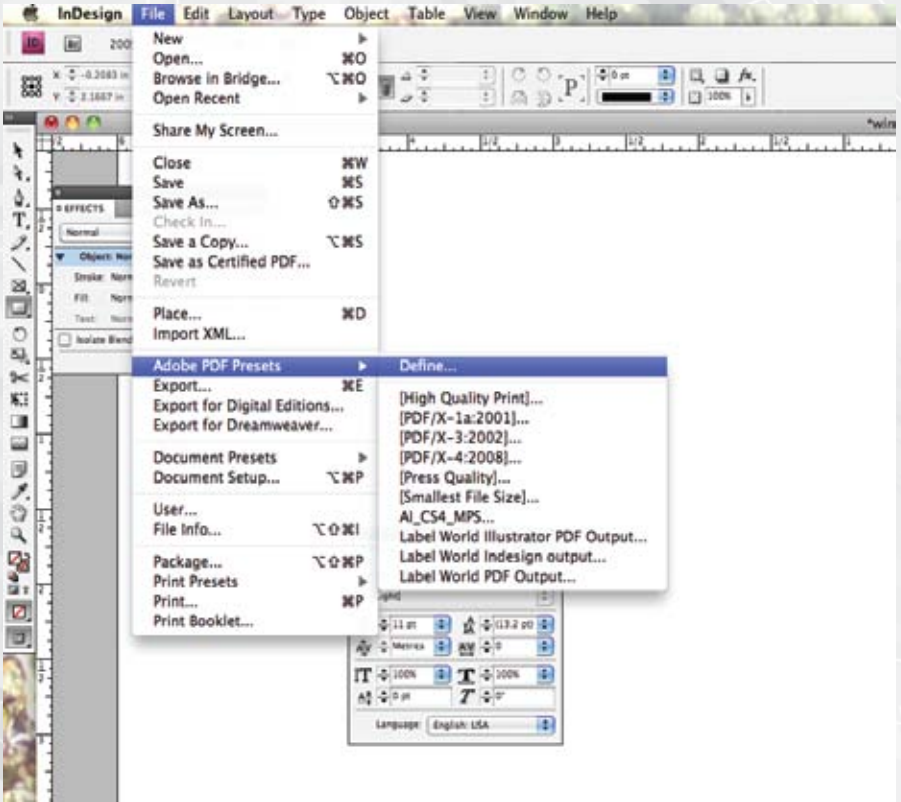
InDesign File Edit Layout Type Object Table View Window Help

200

X -0.2083 in
Y 3.1667 in

0 pt
100%

*wir

EFFECTS
Normal
Object: Nor
Stroke: Norm
Fill: Norm
Text: Norm
Isolate Blend

New
Open... ⌘O
Browse in Bridge... ⌥⌘O
Open Recent
Share My Screen...
Close ⌘W
Save ⌘S
Save As... ⇧⌘S
Check In...
Save a Copy... ⌥⌘S
Save as Certified PDF...
Revert
Place... ⌘D
Import XML...
Adobe PDF Presets
Export... ⌘E
Export for Digital Editions...
Export for Dreamweaver...
Document Presets
Document Setup... ⌥⌘P
User...
File Info... ⌥⇧⌘I
Package... ⌥⇧⌘P
Print Presets
Print... ⌘P
Print Booklet...

Define...
[High Quality Print]...
[PDF/X-1a:2001]...
[PDF/X-3:2002]...
[PDF/X-4:2008]...
[Press Quality]...
[Smallest File Size]...
AI_CS4_MPS...
Label World Illustrator PDF Output...
Label World Indesign output...
Label World PDF Output...

11 pt
(13.2 pt)
Metrics
0
100%
100%
0 pt
0°
Language: English: USA